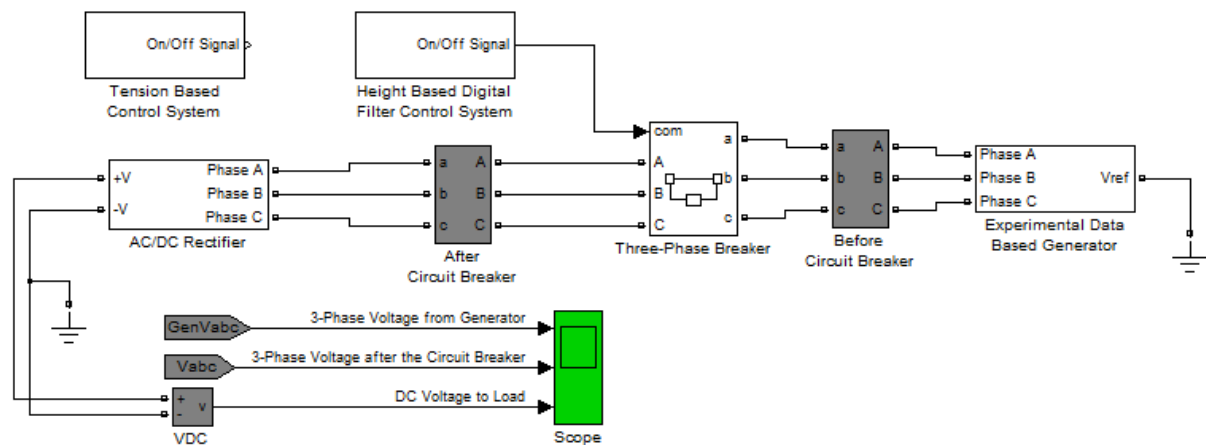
On/Off Signal

Tension Based Control System

On/Off Signal

Height Based Digital Filter Control System

+V
-V
Phase A
Phase B
Phase C

AC/DC Rectifier

a
b
c
A
B
C

After Circuit Breaker

com
A
B
C
a
b
c

Three-Phase Breaker

a
b
c
A
B
C

Before Circuit Breaker

Phase A
Phase B
Phase C
Vref

Experimental Data Based Generator

GenVabc
3-Phase Voltage from Generator

Vabc
3-Phase Voltage after the Circuit Breaker

+
-
v
DC Voltage to Load

VDC

Scope